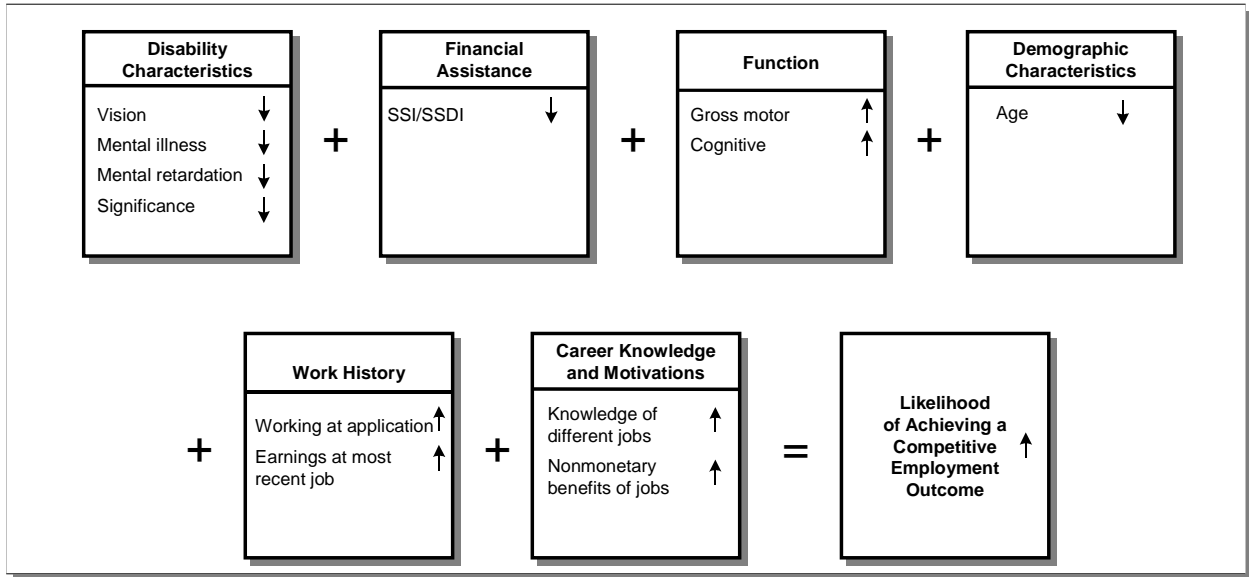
Disability Characteristics

Vision ↓
Mental illness ↓
Mental retardation ↓
Significance ↓

+

Financial Assistance

SSI/SSDI ↓

+

Function

Gross motor ↑
Cognitive ↑

+

Demographic Characteristics

Age ↓

+

Work History

Working at application ↑
Earnings at most recent job ↑

+

Career Knowledge and Motivations

Knowledge of different jobs ↑
Nonmonetary benefits of jobs ↑

=

Likelihood of Achieving a Competitive Employment Outcome ↑